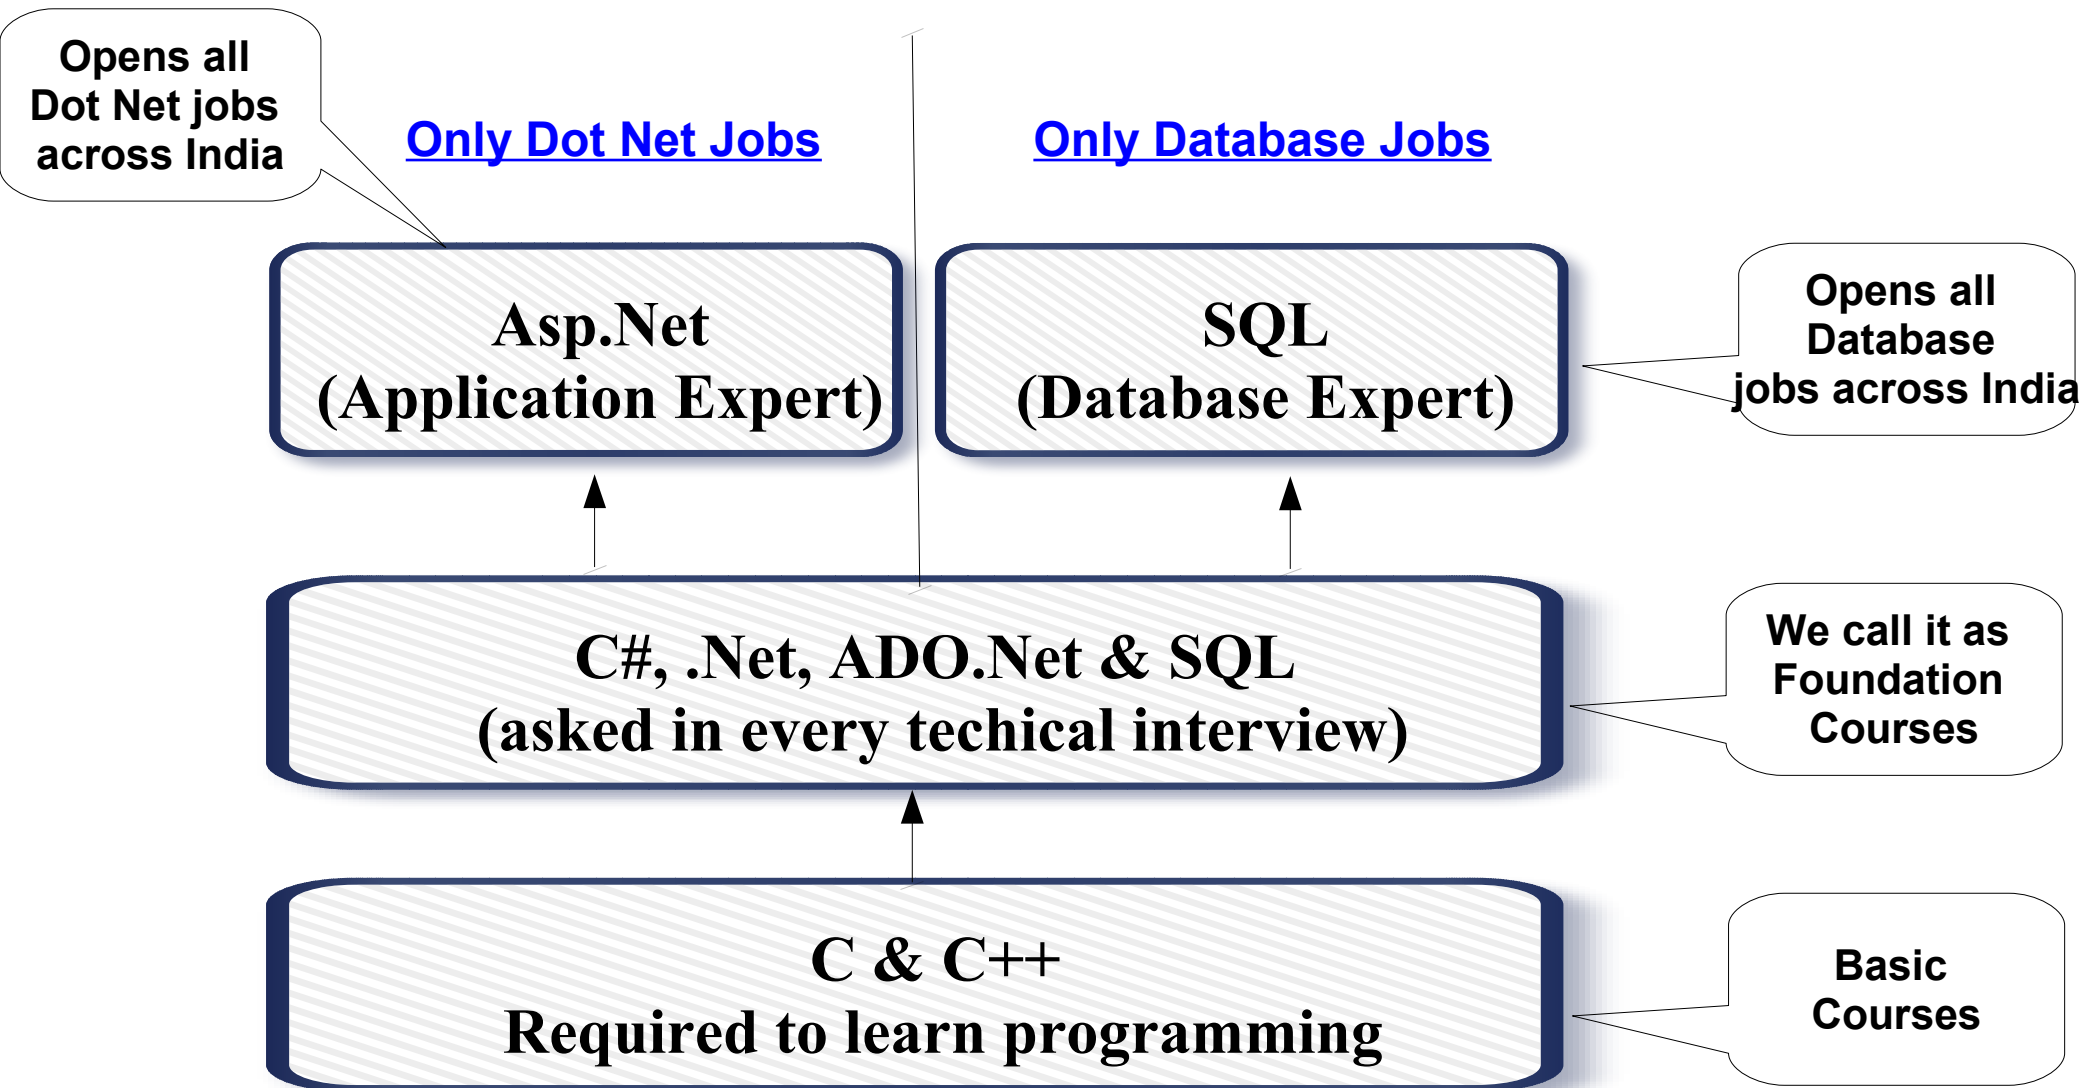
Opens all Dot Net jobs across India

Only Dot Net Jobs

Only Database Jobs

Asp.Net
(Application Expert)

SQL
(Database Expert)

Opens all Database jobs across India

C#, .Net, ADO.Net & SQL
(asked in every techical interview)

We call it as Foundation Courses

C & C++
Required to learn programming

Basic Courses